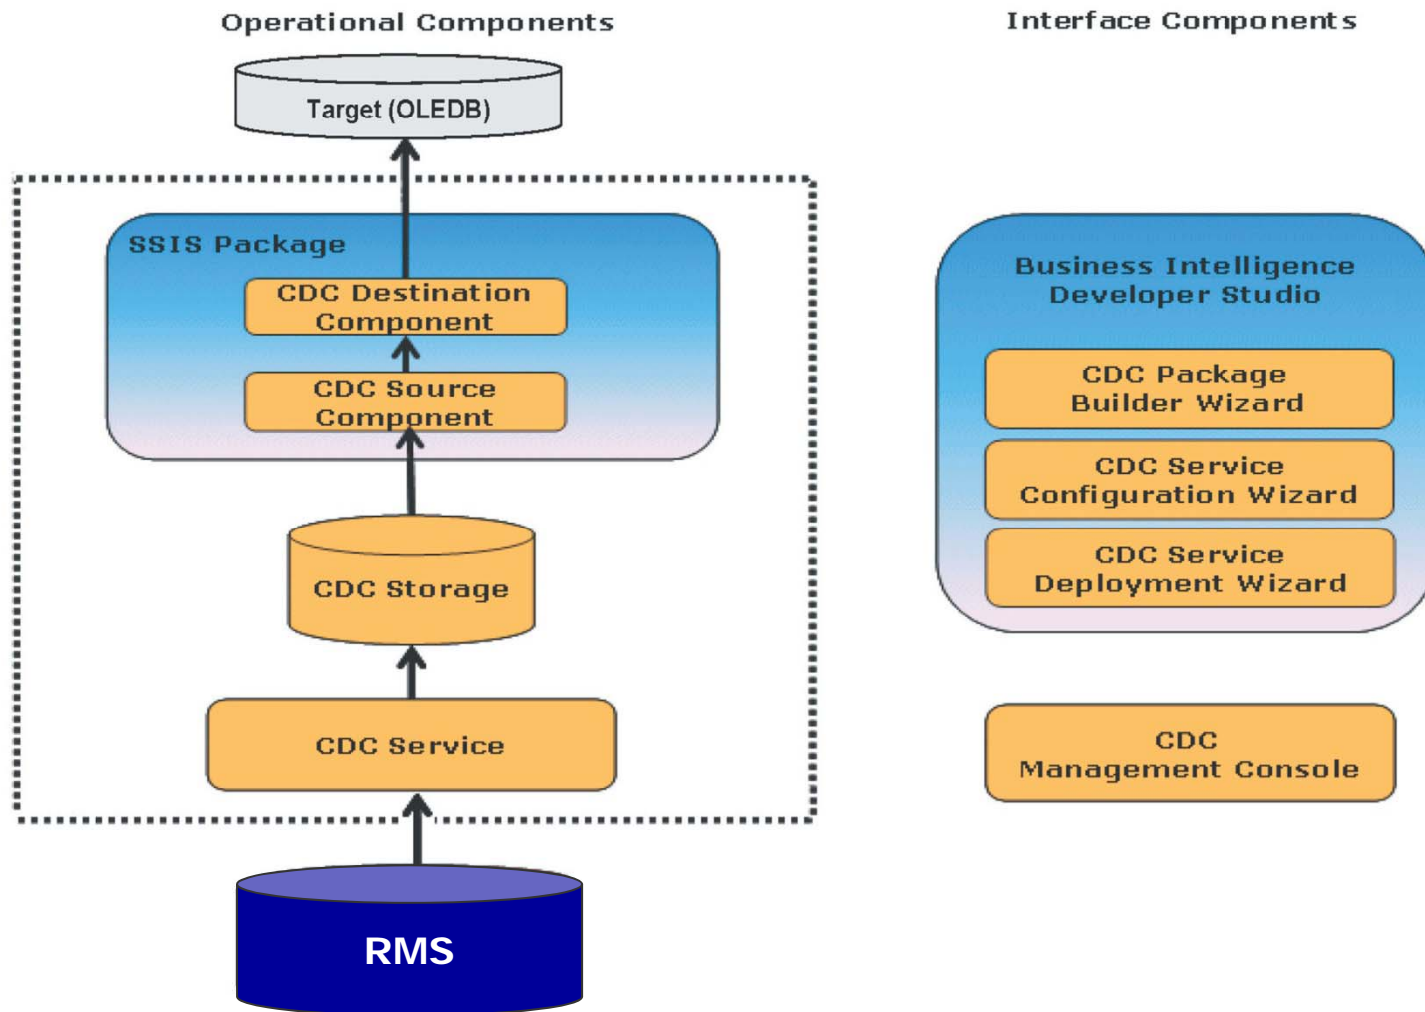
Operational Components

Interface Components

Target (OLEDB)

SSIS Package

CDC Destination Component

CDC Source Component

CDC Storage

CDC Service

RMS

Business Intelligence Developer Studio

CDC Package Builder Wizard

CDC Service Configuration Wizard

CDC Service Deployment Wizard

CDC Management Console